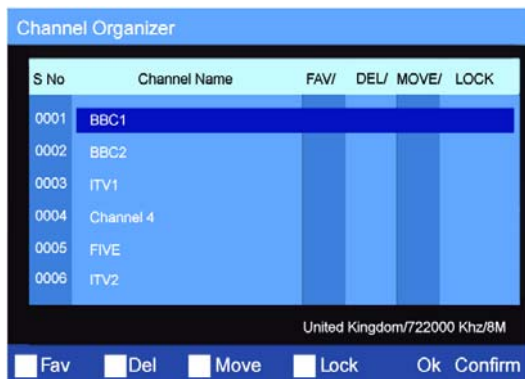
Channel Organizer

| S No | Channel Name | FAV/ | DEL/ | MOVE/ | LOCK |
|---|---|---|---|---|---|
| 0001 | BBC1 | | | | |
| 0002 | BBC2 | | | | |
| 0003 | ITV1 | | | | |
| 0004 | Channel 4 | | | | |
| 0005 | FIVE | | | | |
| 0006 | ITV2 | | | | |

United Kingdom/722000 Khz/8M

Fav Del Move Lock Ok Confirm